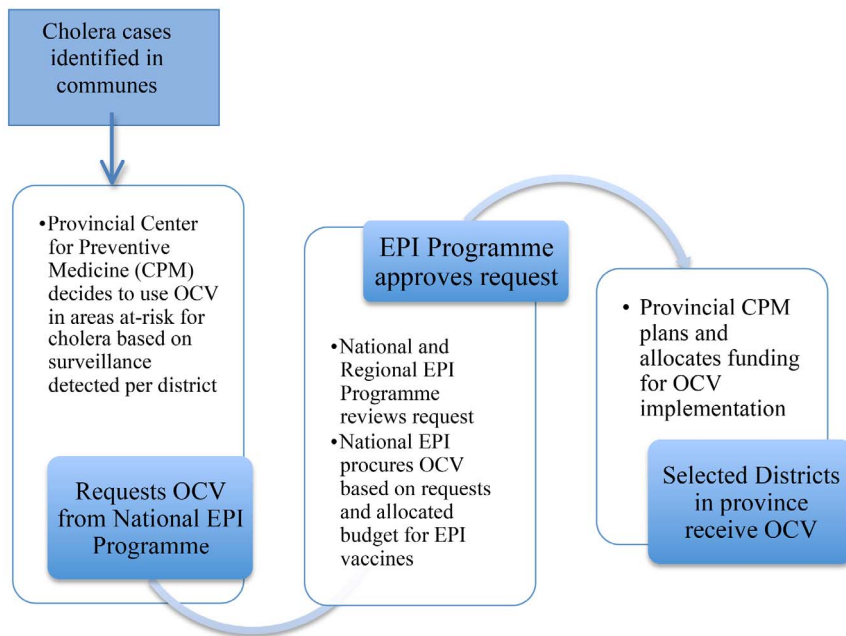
Cholera cases identified in communes

• Provincial Center for Preventive Medicine (CPM) decides to use OCV in areas at-risk for cholera based on surveillance detected per district

Requests OCV from National EPI Programme

EPI Programme approves request

• National and Regional EPI Programme reviews request
• National EPI procures OCV based on requests and allocated budget for EPI vaccines

• Provincial CPM plans and allocates funding for OCV implementation

Selected Districts in province receive OCV